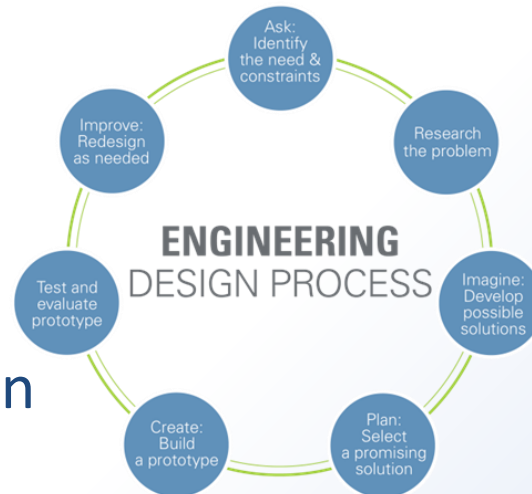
ENGINEERING
DESIGN PROCESS

Ask: Identify the need & constraints

Research the problem

Imagine: Develop possible solutions

Plan: Select a promising solution

Create: Build a prototype

Test and evaluate prototype

Improve: Redesign as needed

n